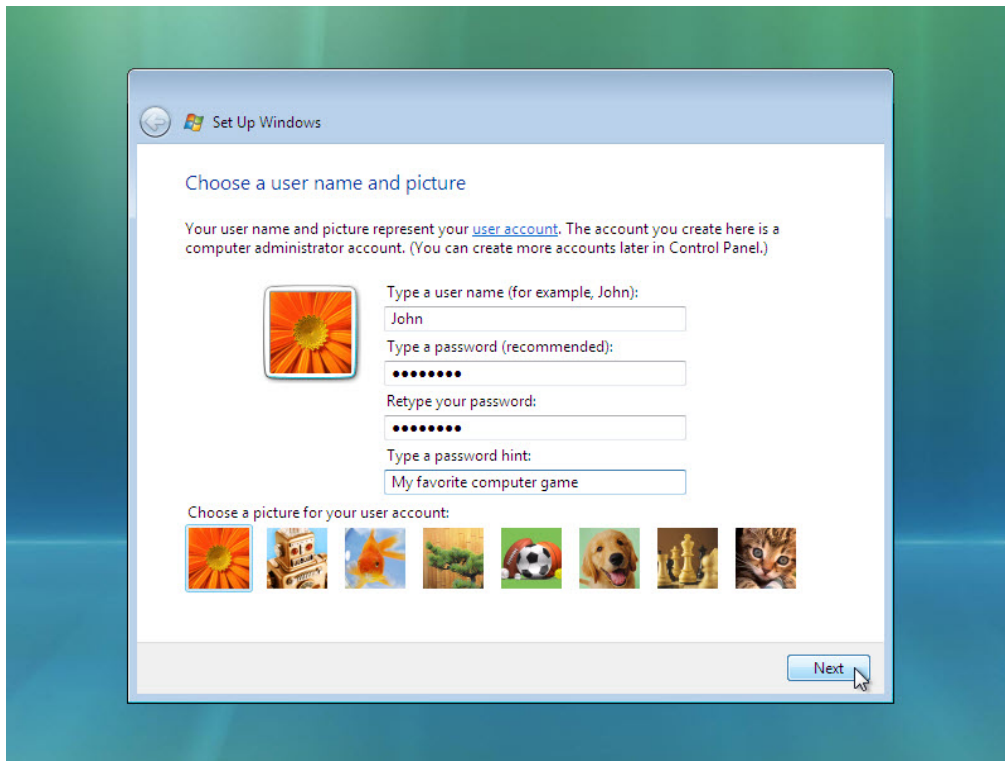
Set Up Windows

Choose a user name and picture

Your user name and picture represent your user account. The account you create here is a computer administrator account. (You can create more accounts later in Control Panel.)

Type a user name (for example, John):

John

Type a password (recommended):

••••••••

Retype your password:

••••••••

Type a password hint:

My favorite computer game

Choose a picture for your user account:

Next